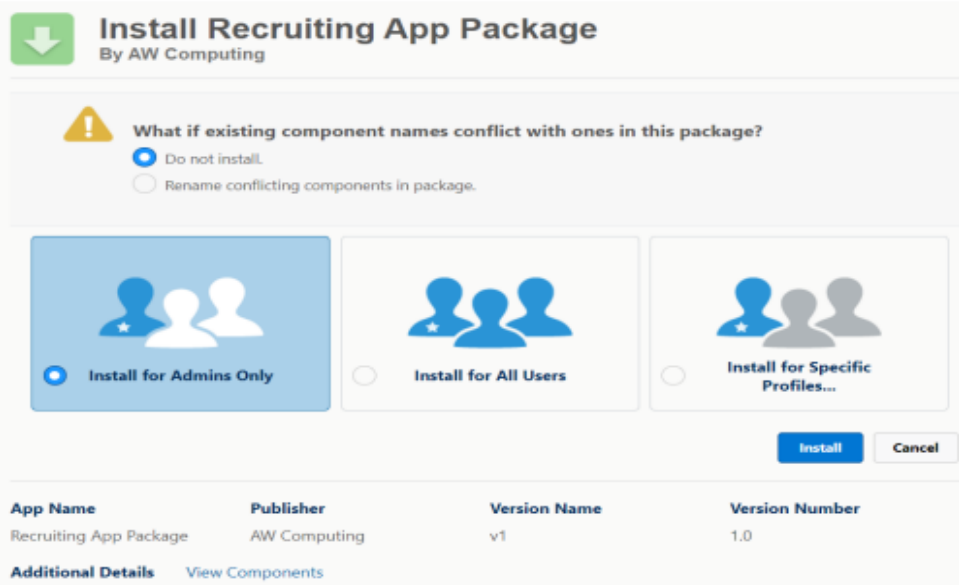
Install Recruiting App Package
By AW Computing

What if existing component names conflict with ones in this package?
Do not install.
Rename conflicting components in package.

Install for Admins Only

Install for All Users

Install for Specific Profiles...

Install Cancel

| App Name | Publisher | Version Name | Version Number |
|---|---|---|---|
| Recruiting App Package | AW Computing | v1 | 1.0 |

Additional Details View Components